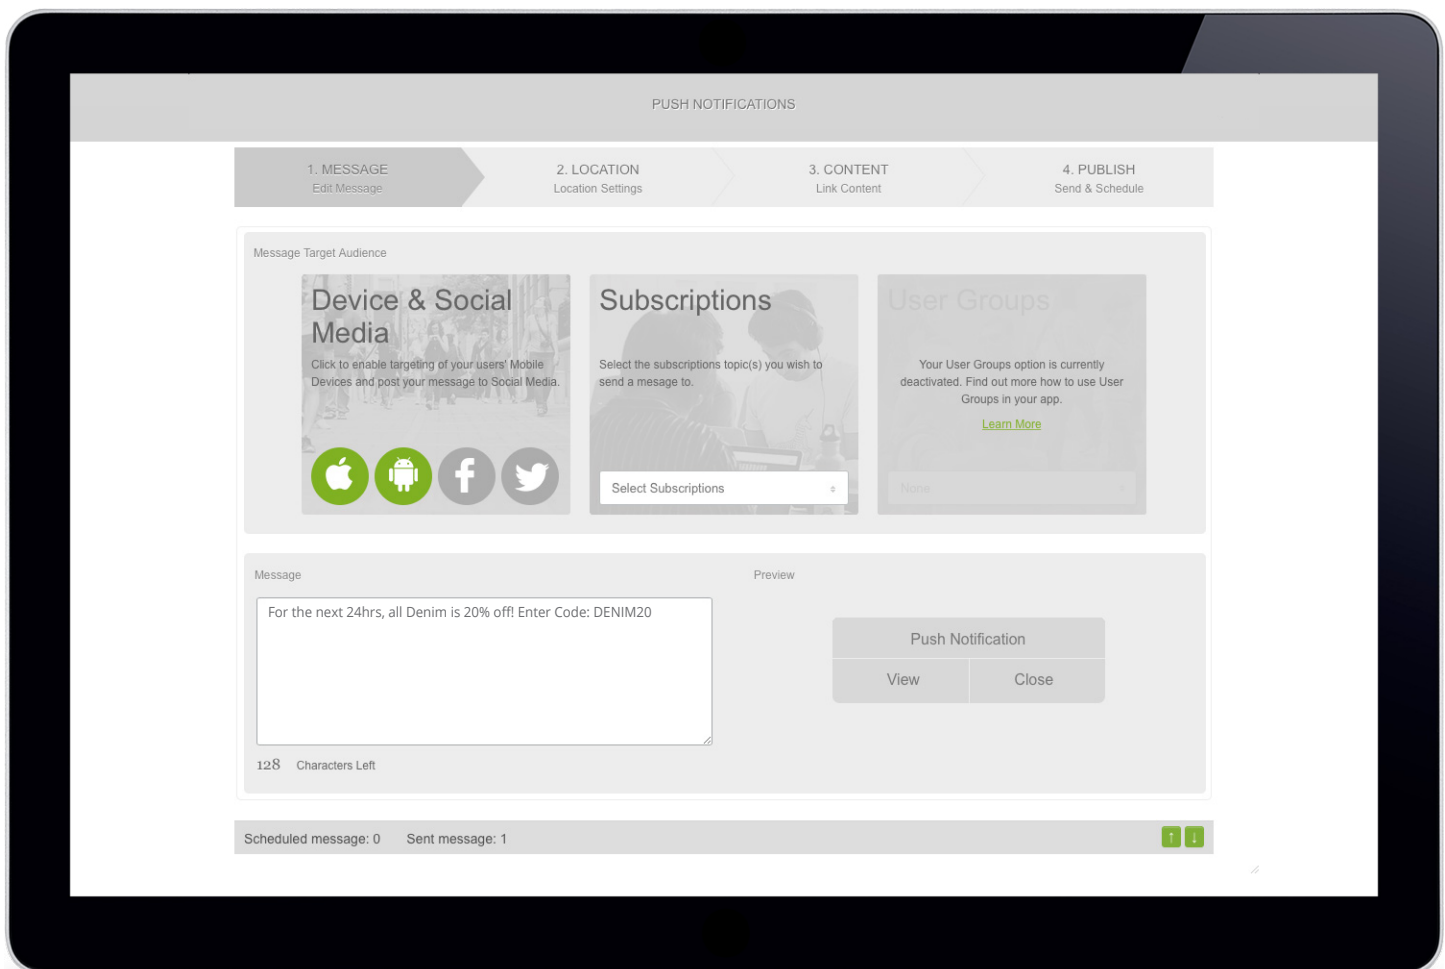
PUSH NOTIFICATIONS

1. MESSAGE
Edit Message

2. LOCATION
Location Settings

3. CONTENT
Link Content

4. PUBLISH
Send & Schedule

Message Target Audience

Device & Social Media
Click to enable targeting of your users' Mobile Devices and post your message to Social Media.

Subscriptions
Select the subscriptions topic(s) you wish to send a mesage to.
Select Subscriptions

User Groups
Your User Groups option is currently deactivated. Find out more how to use User Groups in your app.
Learn More
None

Message
For the next 24hrs, all Denim is 20% off! Enter Code: DENIM20
128 Characters Left

Preview
Push Notification
View
Close

Scheduled message: 0 Sent message: 1
↑ ↓